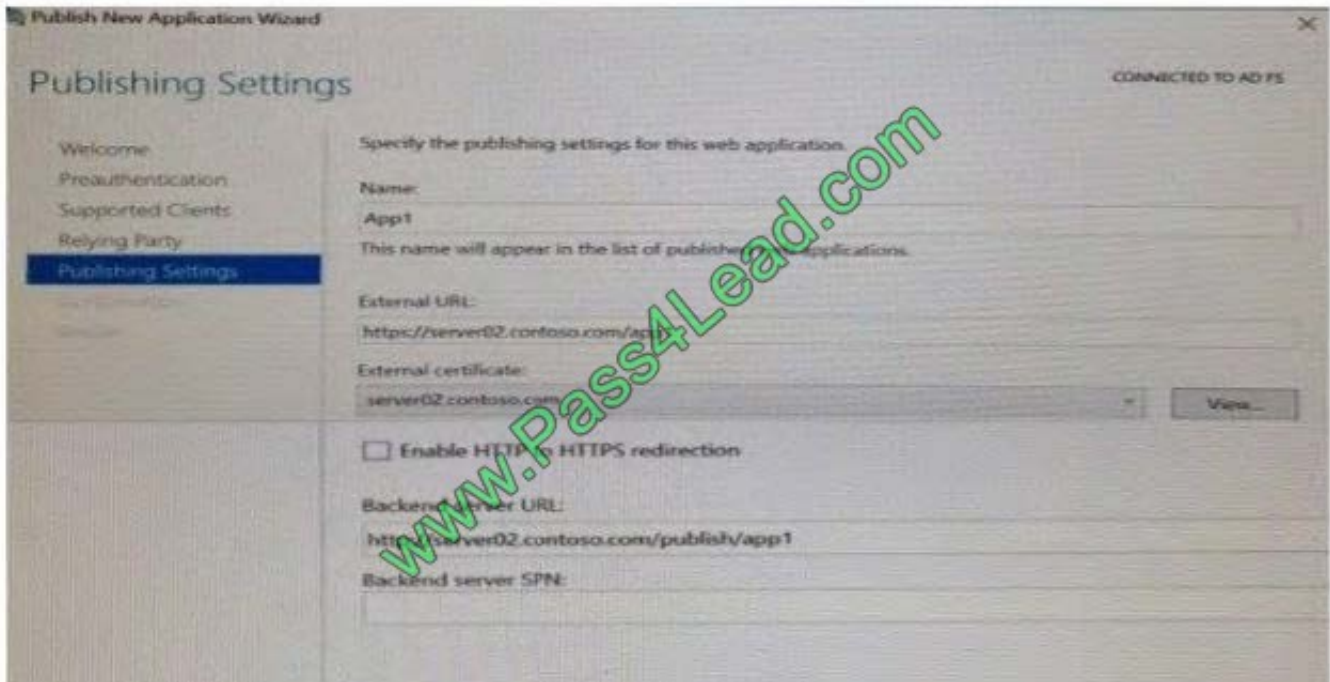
Publish New Application Wizard

Publishing Settings

CONNECTED TO AD FS

Welcome
Preauthentication
Supported Clients
Relying Party
Publishing Settings
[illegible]
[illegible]

Specify the publishing settings for this web application.

Name:
App1
This name will appear in the list of publishe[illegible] applications.

External URL:
https://server02.contoso.com/app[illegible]

External certificate:
server02.contoso.com

View...

Enable HTTP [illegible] HTTPS redirection

Backend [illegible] URL:
http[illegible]server02.contoso.com/publish/app1

Backend server SPN:

www.Pass4Lead.com